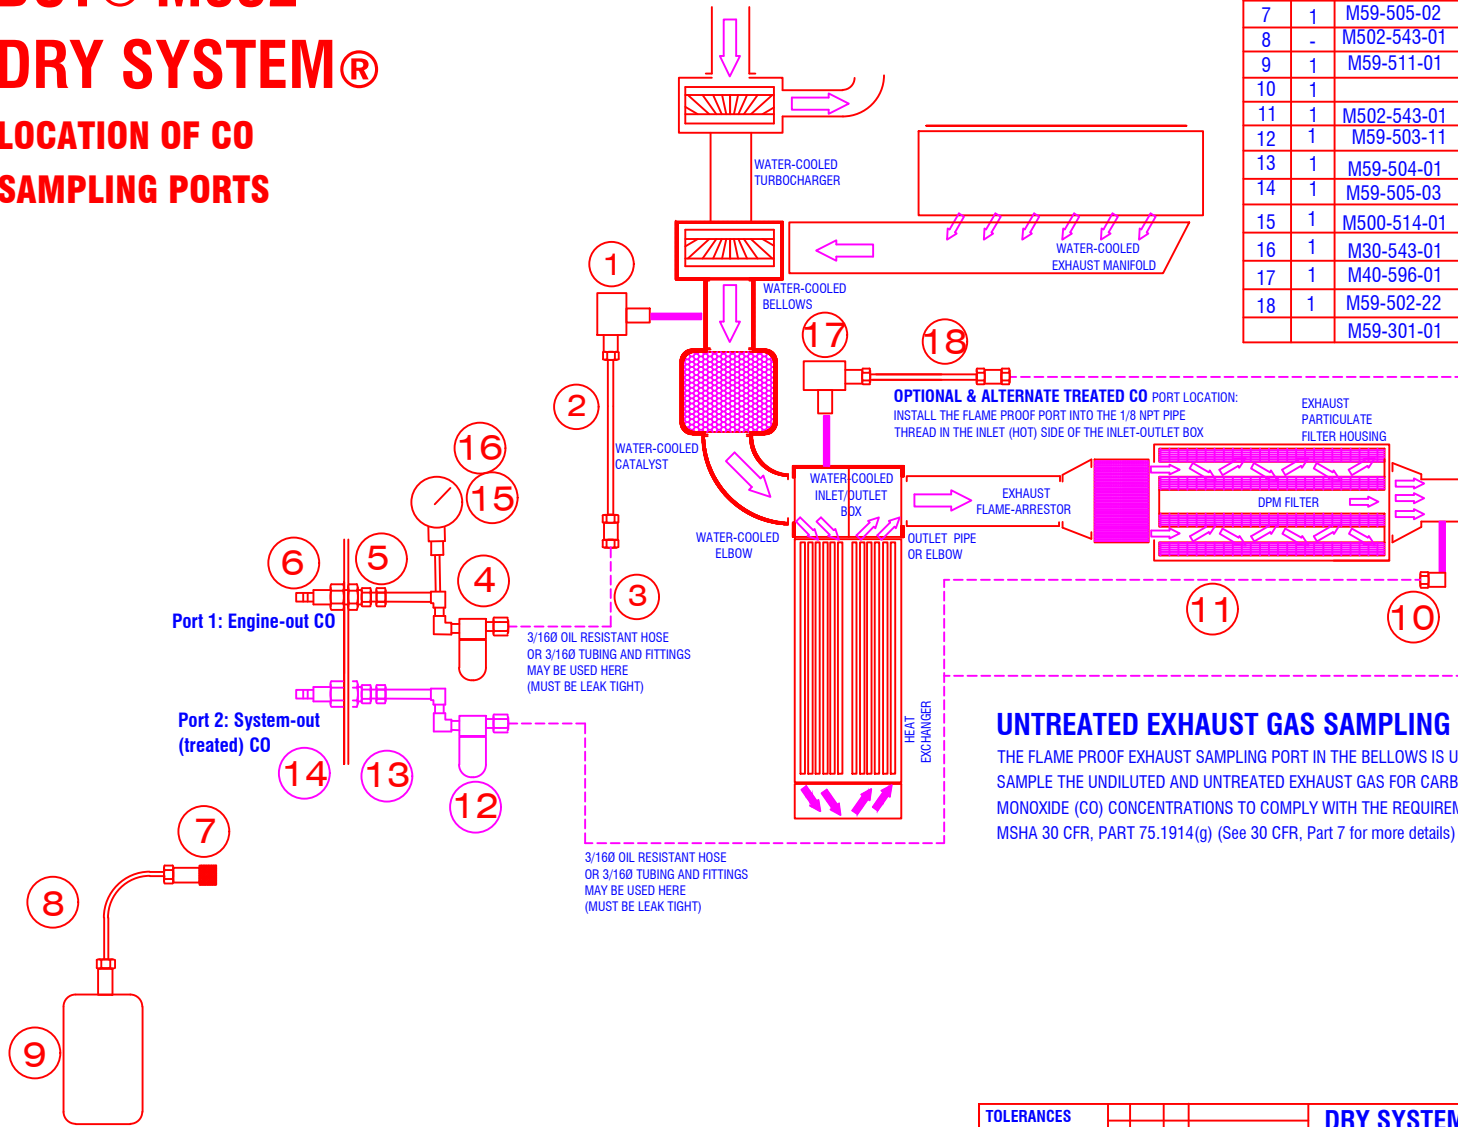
DRY SYSTEM®
LOCATION OF CO SAMPLING PORTS

| 7 | 1 | M59-505-02 |
|---|---|---|
| 8 | - | M502-543-01 |
| 9 | 1 | M59-511-01 |
| 10 | 1 | |
| 11 | 1 | M502-543-01 |
| 12 | 1 | M59-503-11 |
| 13 | 1 | M59-504-01 |
| 14 | 1 | M59-505-03 |
| 15 | 1 | M500-514-01 |
| 16 | 1 | M30-543-01 |
| 17 | 1 | M40-596-01 |
| 18 | 1 | M59-502-22 |
| | | M59-301-01 |

WATER-COOLED TURBOCHARGER

WATER-COOLED EXHAUST MANIFOLD

WATER-COOLED BELLOWS

1

2

WATER-COOLED CATALYST

17

18

OPTIONAL & ALTERNATE TREATED CO PORT LOCATION:
INSTALL THE FLAME PROOF PORT INTO THE 1/8 NPT PIPE THREAD IN THE INLET (HOT) SIDE OF THE INLET-OUTLET BOX

EXHAUST PARTICULATE FILTER HOUSING

DPM FILTER

WATER-COOLED INLET/OUTLET BOX

EXHAUST FLAME-ARRESTOR

16

15

6

5

4

3

WATER-COOLED ELBOW

OUTLET PIPE OR ELBOW

Port 1: Engine-out CO

3/16Ø OIL RESISTANT HOSE OR 3/16Ø TUBING AND FITTINGS MAY BE USED HERE (MUST BE LEAK TIGHT)

11

10

Port 2: System-out (treated) CO

14

13

12

HEAT EXCHANGER

UNTREATED EXHAUST GAS SAMPLING
THE FLAME PROOF EXHAUST SAMPLING PORT IN THE BELLOWS IS U SAMPLE THE UNDILUTED AND UNTREATED EXHAUST GAS FOR CARB MONOXIDE (CO) CONCENTRATIONS TO COMPLY WITH THE REQUIREM MSHA 30 CFR, PART 75.1914(g) (See 30 CFR, Part 7 for more details)

7

8

3/16Ø OIL RESISTANT HOSE OR 3/16Ø TUBING AND FITTINGS MAY BE USED HERE (MUST BE LEAK TIGHT)

9

TOLERANCES

DRY SYSTEM